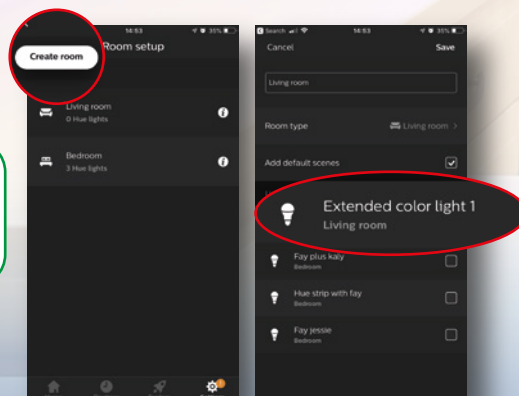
14:53
35%
Create room
Room setup
Living room
0 Hue lights
Bedroom
3 Hue lights

Search
14:53
35%
Cancel
Save
Living room
Room type
Living room
Add default scenes
Extended color light 1
Living room
Fay plus kaly
Bedroom
Hue strip with fay
Bedroom
Fay jessie
Bedroom